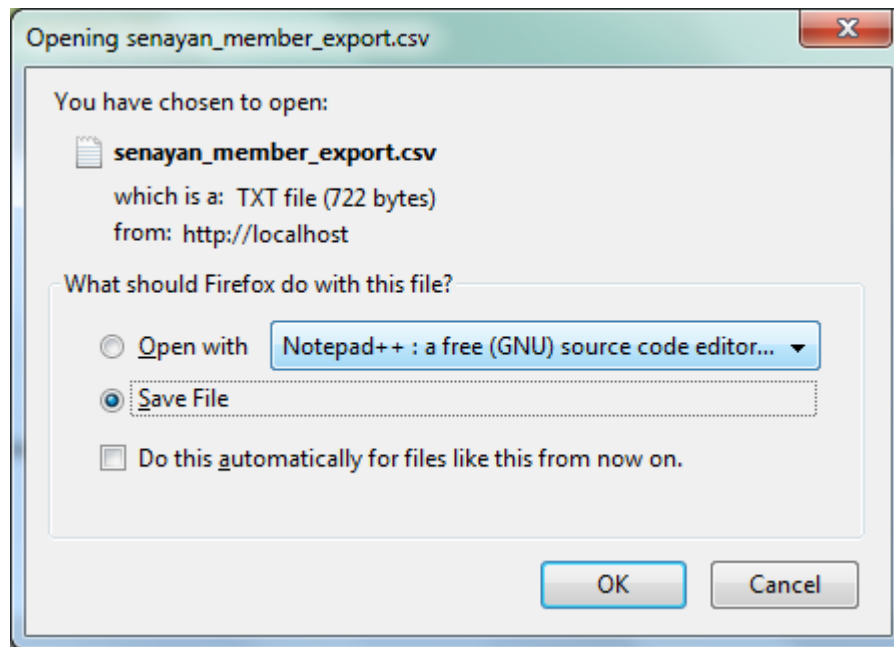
Opening senayan_member_export.csv

You have chosen to open:

senayan_member_export.csv

which is a: TXT file (722 bytes)
from: http://localhost

What should Firefox do with this file?

Open with Notepad++ : a free (GNU) source code editor...

Save File

Do this automatically for files like this from now on.

OK Cancel